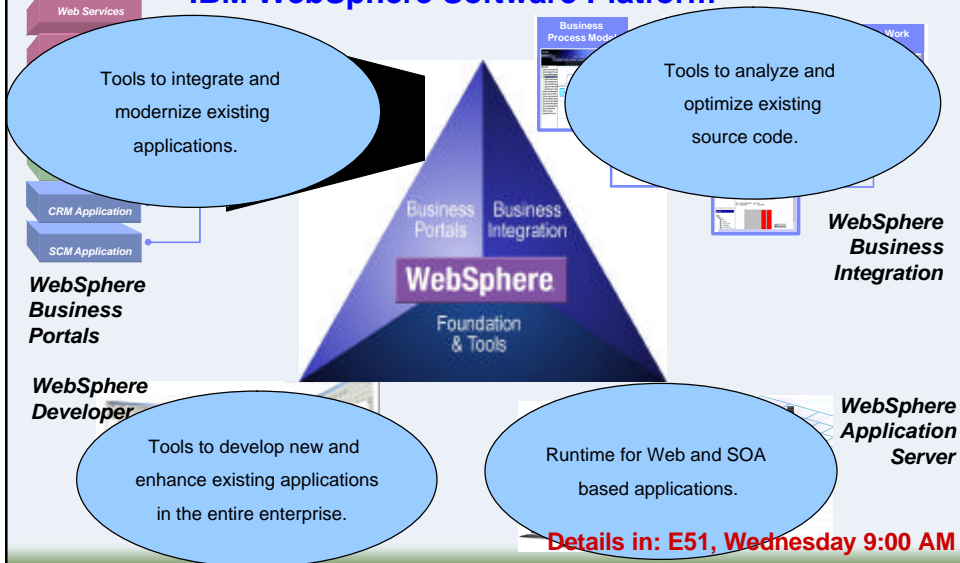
Web Services

IBM WebSphere Software Platform

Business Process Model

Work

Tools to integrate and modernize existing applications.

Tools to analyze and optimize existing source code.

CRM Application

SCM Application

Business Portals

Business Integration

WebSphere

Foundation & Tools

WebSphere Business Integration

WebSphere Business Portals

WebSphere Developer

Tools to develop new and enhance existing applications in the entire enterprise.

Runtime for Web and SOA based applications.

WebSphere Application Server

Details in: E51, Wednesday 9:00 AM